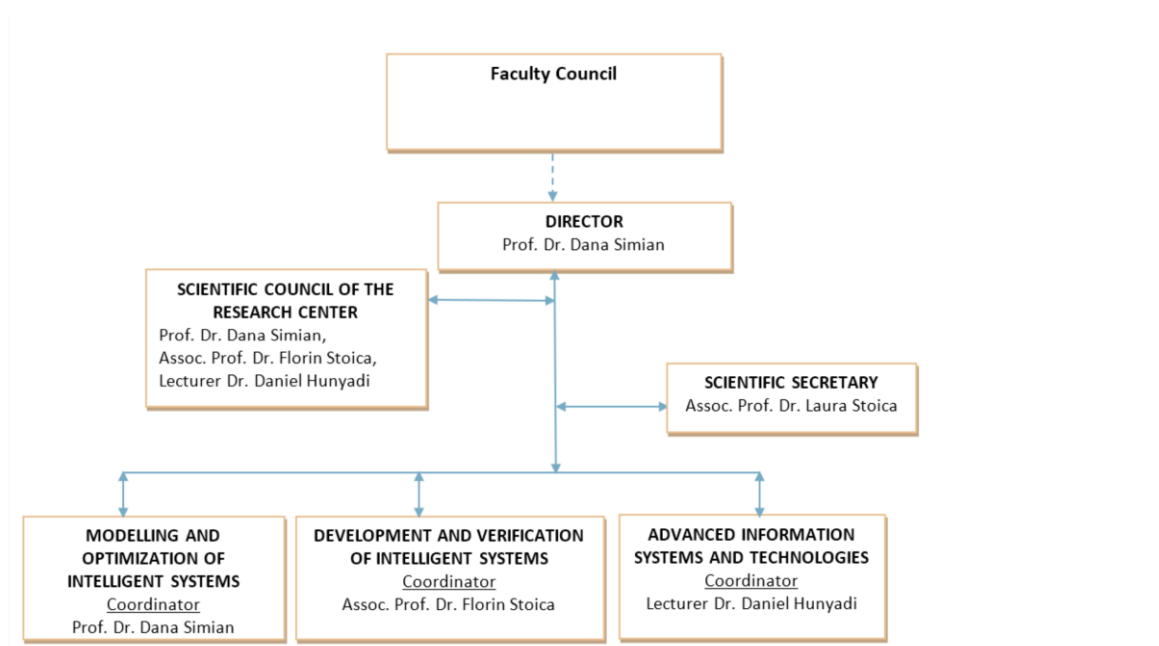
Faculty Council

DIRECTOR
Prof. Dr. Dana Simian

SCIENTIFIC COUNCIL OF THE RESEARCH CENTER
Prof. Dr. Dana Simian,
Assoc. Prof. Dr. Florin Stoica,
Lecturer Dr. Daniel Hunyadi

SCIENTIFIC SECRETARY
Assoc. Prof. Dr. Laura Stoica

MODELLING AND OPTIMIZATION OF INTELLIGENT SYSTEMS
Coordinator
Prof. Dr. Dana Simian

DEVELOPMENT AND VERIFICATION OF INTELLIGENT SYSTEMS
Coordinator
Assoc. Prof. Dr. Florin Stoica

ADVANCED INFORMATION SYSTEMS AND TECHNOLOGIES
Coordinator
Lecturer Dr. Daniel Hunyadi